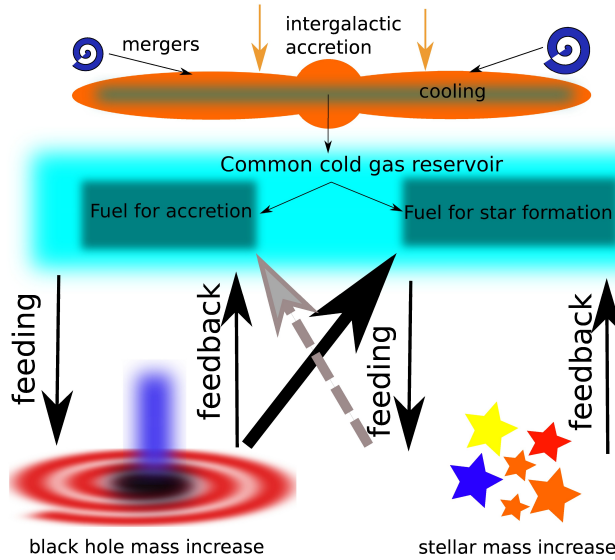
intergalactic accretion

mergers

cooling

Common cold gas reservoir

Fuel for accretion

Fuel for star formation

feeding

feedback

feeding

feedback

black hole mass increase

stellar mass increase